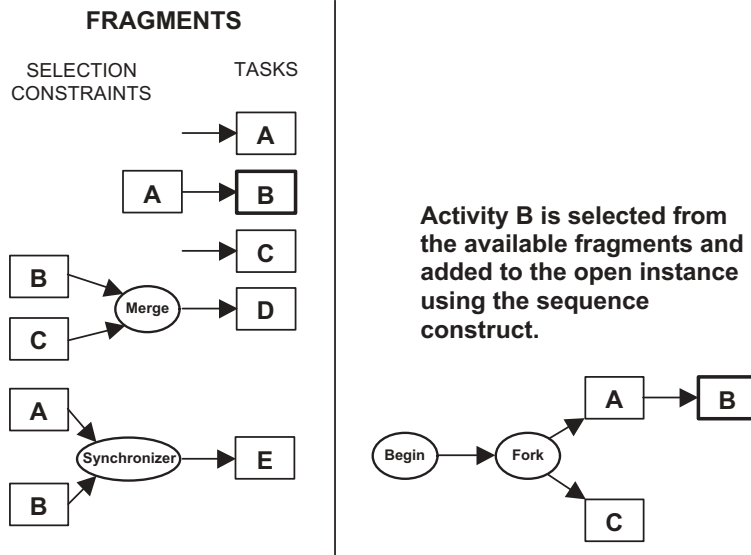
FRAGMENTS

SELECTION CONSTRAINTS

TASKS

A

A

B

C

B

Merge

D

C

A

Synchronizer

E

B

Activity B is selected from the available fragments and added to the open instance using the sequence construct.

Begin

Fork

A

B

C